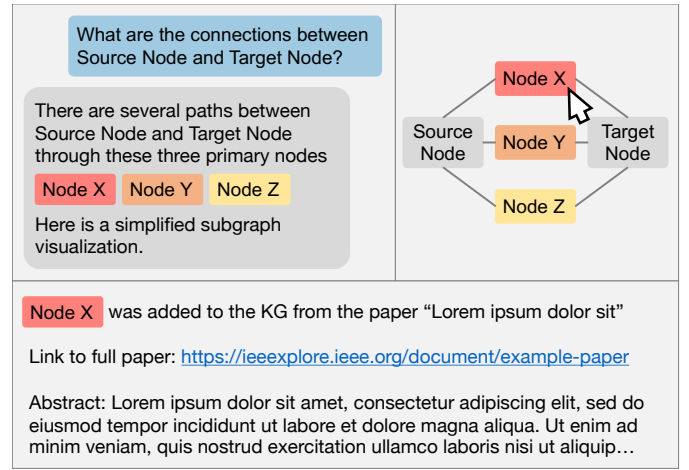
What are the connections between Source Node and Target Node?

There are several paths between Source Node and Target Node through these three primary nodes

Node X Node Y Node Z

Here is a simplified subgraph visualization.

Node X

Source Node

Node Y

Target Node

Node Z

Node X was added to the KG from the paper “Lorem ipsum dolor sit”

Link to full paper: https://ieeexplore.ieee.org/document/example-paper

Abstract: Lorem ipsum dolor sit amet, consectetur adipiscing elit, sed do eiusmod tempor incididunt ut labore et dolore magna aliqua. Ut enim ad minim veniam, quis nostrud exercitation ullamco laboris nisi ut aliquip…